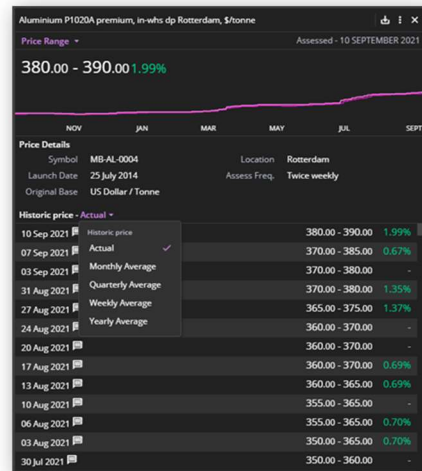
Aluminium P1020A premium, in-whs dp Rotterdam, $/tonne

Price Range

Assessed - 10 SEPTEMBER 2021

380.00 - 390.00 1.99%

NOV JAN MAR MAY JUL SEPT

Price Details

Symbol MB-AL-0004
Location Rotterdam
Launch Date 25 July 2014
Assess Freq. Twice weekly
Original Base US Dollar / Tonne

Historic price - Actual

Historic price
Actual
Monthly Average
Quarterly Average
Weekly Average
Yearly Average

| | | |
|---|---|---|
| 10 Sep 2021 | 380.00 - 390.00 | 1.99% |
| 07 Sep 2021 | 370.00 - 385.00 | 0.67% |
| 03 Sep 2021 | 370.00 - 380.00 | - |
| 31 Aug 2021 | 370.00 - 380.00 | 1.35% |
| 27 Aug 2021 | 365.00 - 375.00 | 1.37% |
| 24 Aug 2021 | 360.00 - 370.00 | - |
| 20 Aug 2021 | 360.00 - 370.00 | - |
| 17 Aug 2021 | 360.00 - 370.00 | 0.69% |
| 13 Aug 2021 | 360.00 - 365.00 | 0.69% |
| 10 Aug 2021 | 355.00 - 365.00 | - |
| 06 Aug 2021 | 355.00 - 365.00 | 0.70% |
| 03 Aug 2021 | 350.00 - 365.00 | 0.70% |
| 30 Jul 2021 | 350.00 - 360.00 | - |